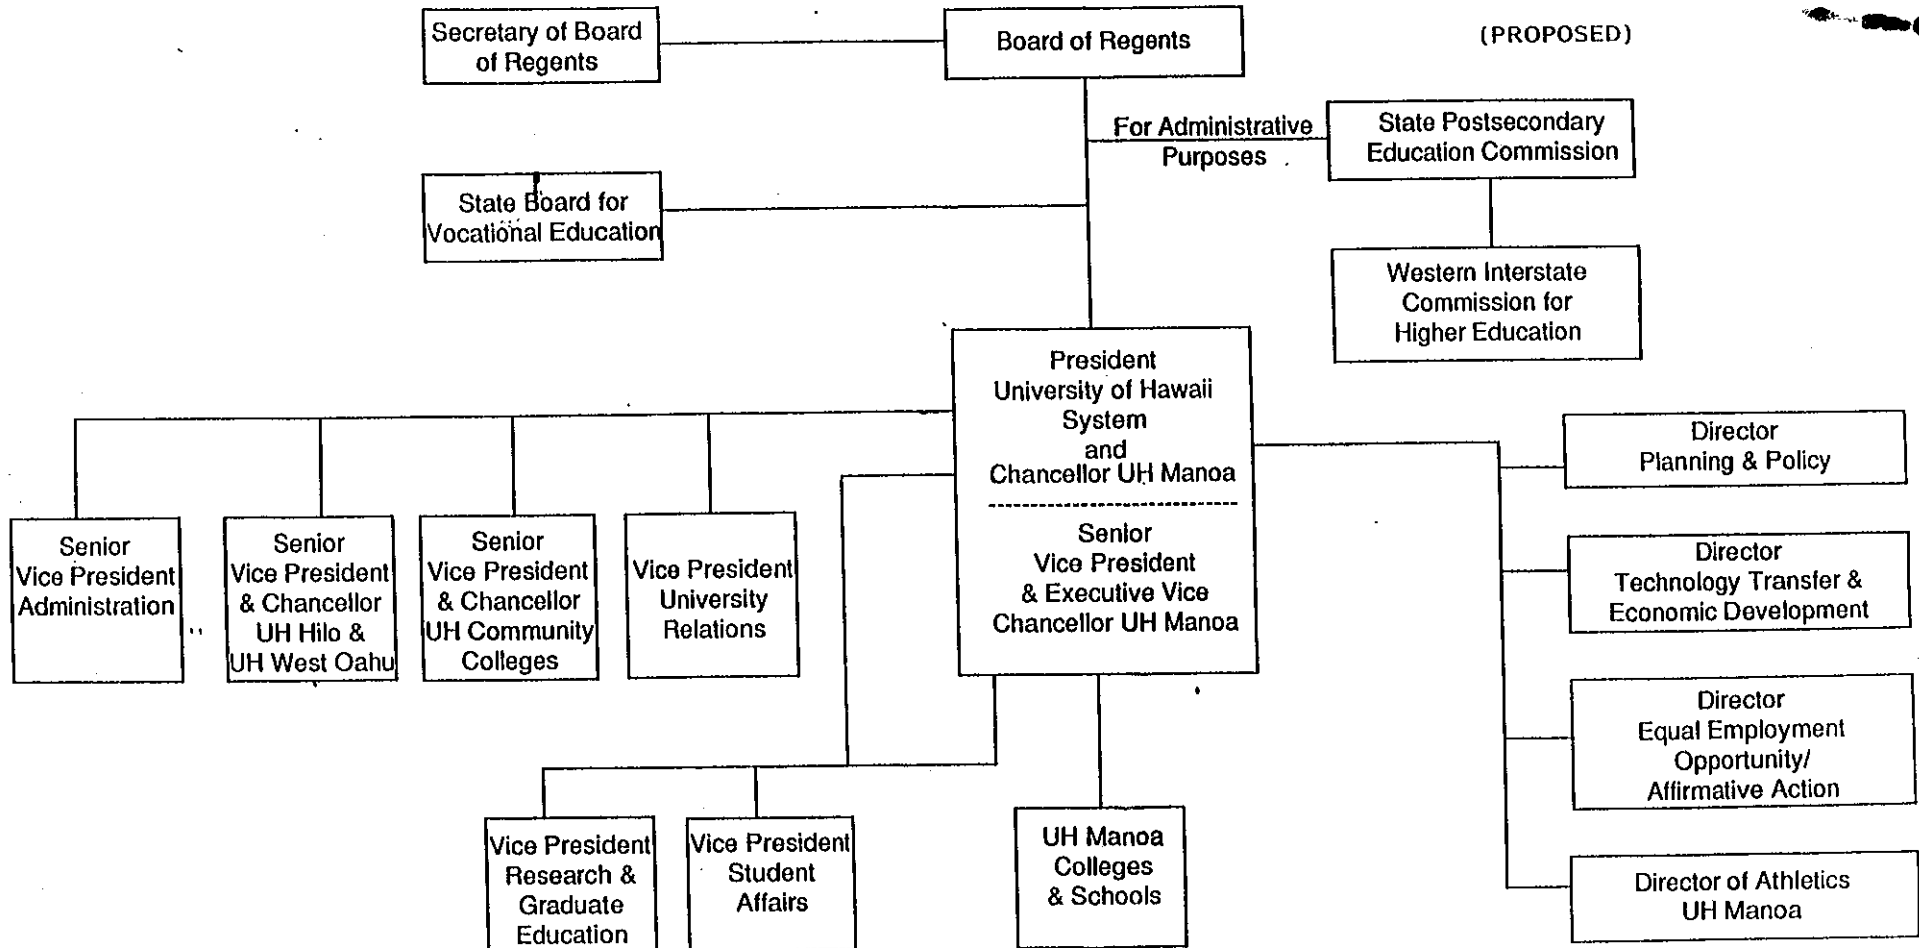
(PROPOSED)

Secretary of Board of Regents

Board of Regents

For Administrative Purposes

State Postsecondary Education Commission

State Board for Vocational Education

Western Interstate Commission for Higher Education

President University of Hawaii System and Chancellor UH Manoa

Senior Vice President & Executive Vice Chancellor UH Manoa

Director Planning & Policy

Director Technology Transfer & Economic Development

Director Equal Employment Opportunity/ Affirmative Action

Director of Athletics UH Manoa

Senior Vice President Administration

Senior Vice President & Chancellor UH Hilo & UH West Oahu

Senior Vice President & Chancellor UH Community Colleges

Vice President University Relations

Vice President Research & Graduate Education

Vice President Student Affairs

UH Manoa Colleges & Schools